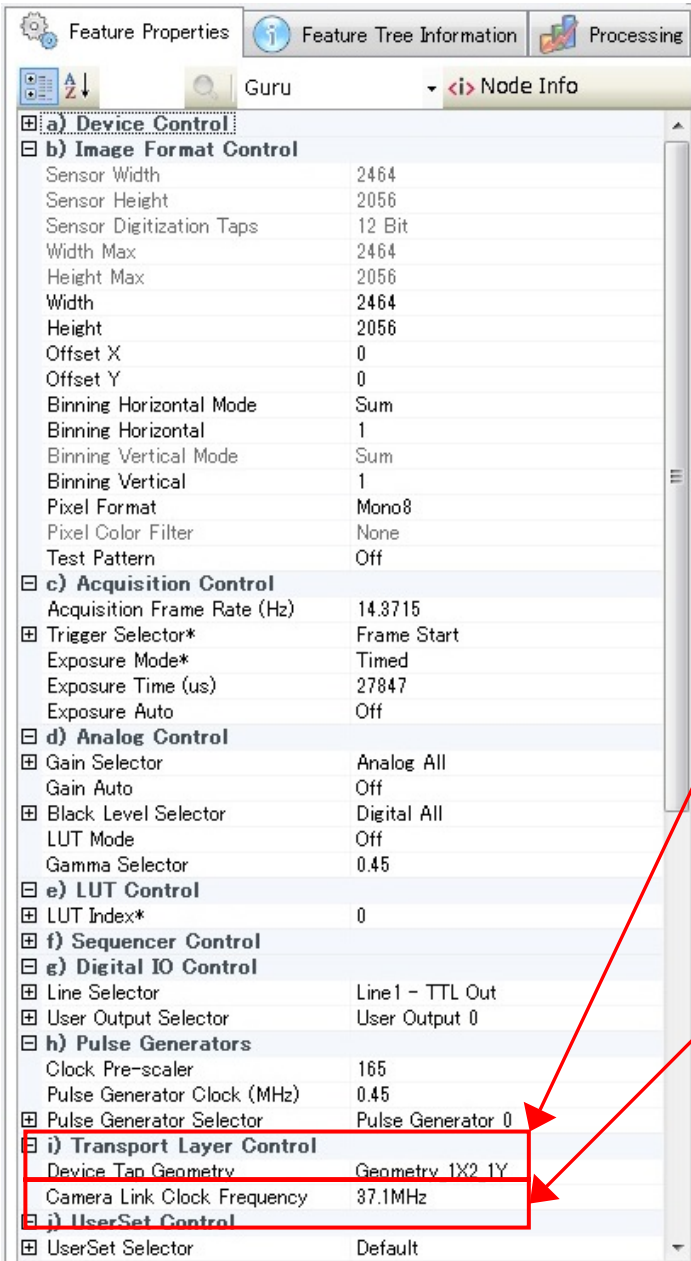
Feature Properties | Feature Tree Information | Processing

Guru | <i> Node Info

| | |
|---|---|
| ⊞ a) Device Control | |
| ⊟ b) Image Format Control | |
| Sensor Width | 2464 |
| Sensor Height | 2056 |
| Sensor Digitization Taps | 12 Bit |
| Width Max | 2464 |
| Height Max | 2056 |
| Width | 2464 |
| Height | 2056 |
| Offset X | 0 |
| Offset Y | 0 |
| Binning Horizontal Mode | Sum |
| Binning Horizontal | 1 |
| Binning Vertical Mode | Sum |
| Binning Vertical | 1 |
| Pixel Format | Mono8 |
| Pixel Color Filter | None |
| Test Pattern | Off |
| ⊟ c) Acquisition Control | |
| Acquisition Frame Rate (Hz) | 14.3715 |
| ⊞ Trigger Selector* | Frame Start |
| Exposure Mode* | Timed |
| Exposure Time (us) | 27847 |
| Exposure Auto | Off |
| ⊟ d) Analog Control | |
| ⊞ Gain Selector | Analog All |
| Gain Auto | Off |
| ⊞ Black Level Selector | Digital All |
| LUT Mode | Off |
| Gamma Selector | 0.45 |
| ⊟ e) LUT Control | |
| ⊞ LUT Index* | 0 |
| ⊞ f) Sequencer Control | |
| ⊟ g) Digital IO Control | |
| ⊞ Line Selector | Line1 - TTL Out |
| ⊞ User Output Selector | User Output 0 |
| ⊟ h) Pulse Generators | |
| Clock Pre-scaler | 165 |
| Pulse Generator Clock (MHz) | 0.45 |
| ⊞ Pulse Generator Selector | Pulse Generator 0 |
| ⊟ i) Transport Layer Control | |
| Device Tap Geometry | Geometry_1X2_1Y |
| Camera Link Clock Frequency | 37.1MHz |
| ⊟ j) UserSet Control | |
| ⊞ UserSet Selector | Default |